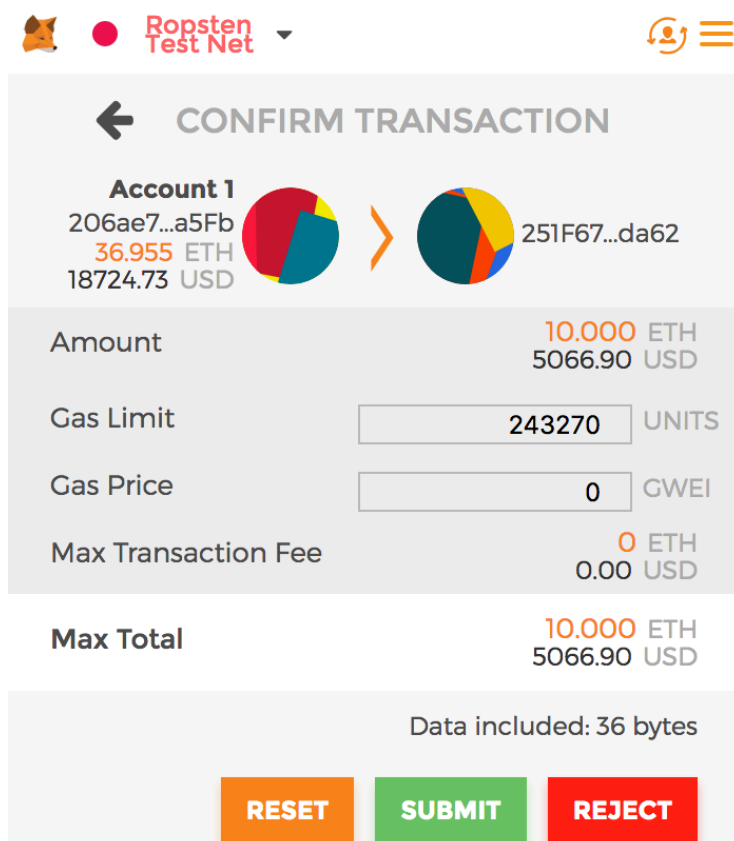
Ropsten Test Net

CONFIRM TRANSACTION

Account 1
206ae7...a5Fb
36.955 ETH
18724.73 USD

251F67...da62

Amount 10.000 ETH
5066.90 USD

Gas Limit 243270 UNITS

Gas Price 0 GWEI

Max Transaction Fee 0 ETH
0.00 USD

Max Total 10.000 ETH
5066.90 USD

Data included: 36 bytes

RESET SUBMIT REJECT